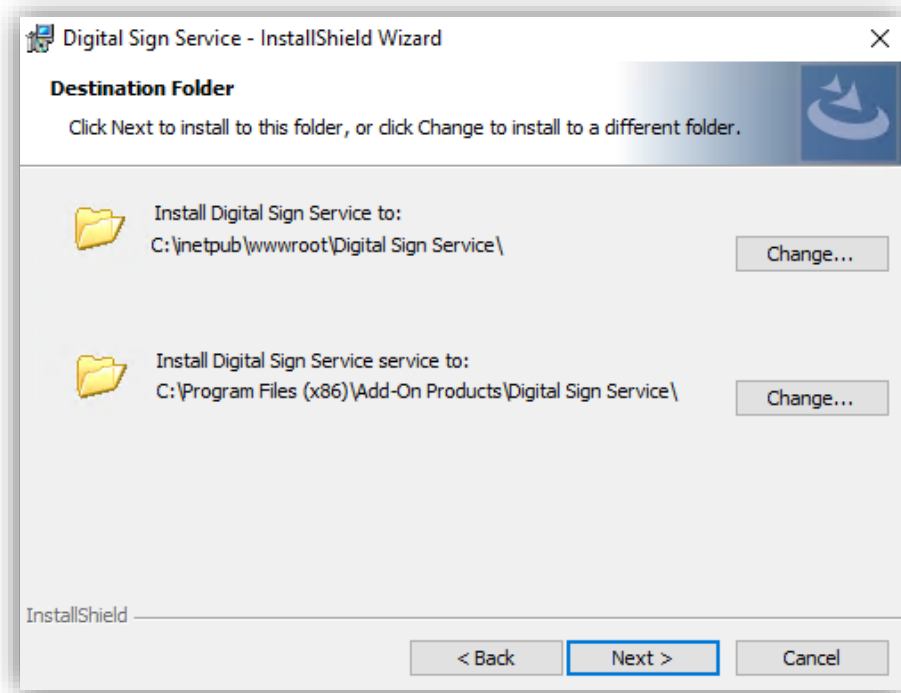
Digital Sign Service - InstallShield Wizard

×

Destination Folder

Click Next to install to this folder, or click Change to install to a different folder.

Install Digital Sign Service to:
C:\inetpub\wwwroot\Digital Sign Service\

Change...

Install Digital Sign Service service to:
C:\Program Files (x86)\Add-On Products\Digital Sign Service\

Change...

InstallShield

< Back

Next >

Cancel